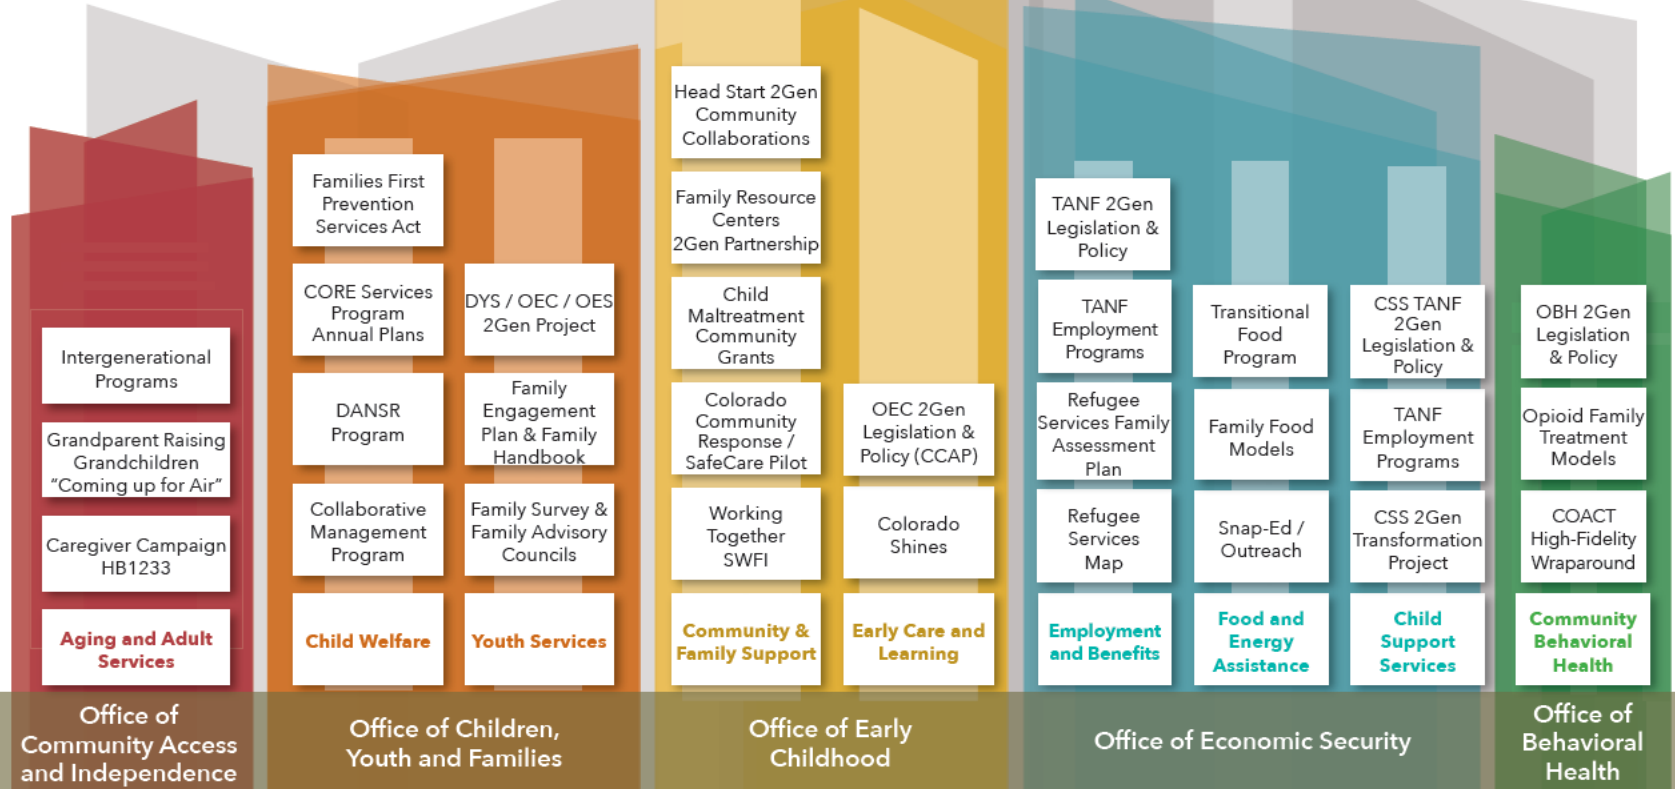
Intergenerational Programs

Grandparent Raising Grandchildren "Coming up for Air"

Caregiver Campaign HB1233

Aging and Adult Services

Office of Community Access and Independence

Families First Prevention Services Act

CORE Services Program Annual Plans

DANSR Program

Collaborative Management Program

Child Welfare

DYS / OEC / OES 2Gen Project

Family Engagement Plan & Family Handbook

Family Survey & Family Advisory Councils

Youth Services

Office of Children, Youth and Families

Head Start 2Gen Community Collaborations

Family Resource Centers 2Gen Partnership

Child Maltreatment Community Grants

Colorado Community Response / SafeCare Pilot

Working Together SWFI

Community & Family Support

OEC 2Gen Legislation & Policy (CCAP)

Colorado Shines

Early Care and Learning

Office of Early Childhood

TANF 2Gen Legislation & Policy

TANF Employment Programs

Refugee Services Family Assessment Plan

Refugee Services Map

Employment and Benefits

Transitional Food Program

Family Food Models

Snap-Ed / Outreach

Food and Energy Assistance

CSS TANF 2Gen Legislation & Policy

TANF Employment Programs

CSS 2Gen Transformation Project

Child Support Services

Office of Economic Security

OBH 2Gen Legislation & Policy

Opioid Family Treatment Models

COACT High-Fidelity Wraparound

Community Behavioral Health

Office of Behavioral Health